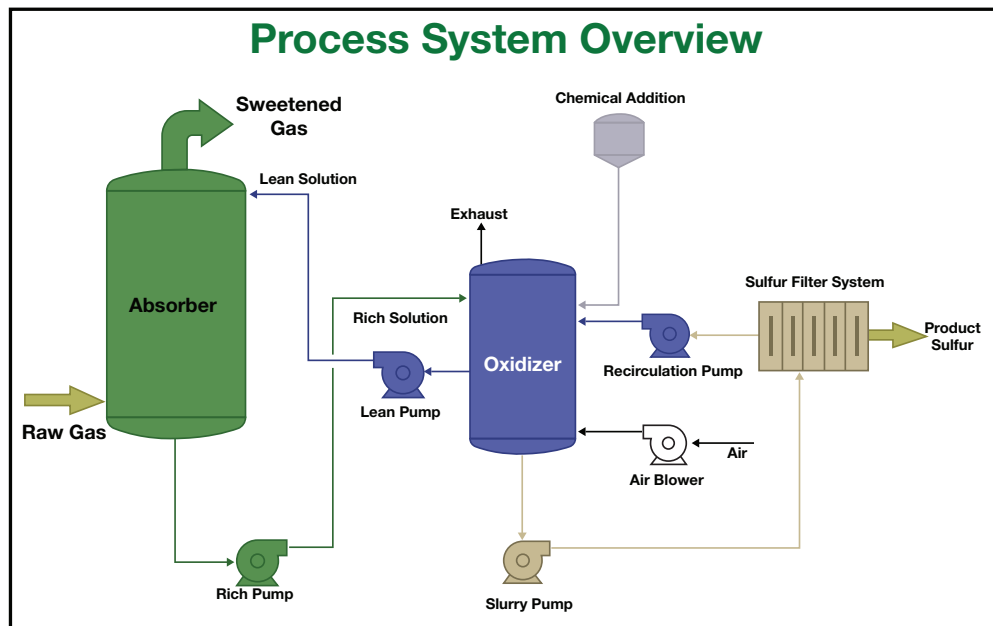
Process System Overview

Sweetened Gas

Chemical Addition

Lean Solution

Exhaust

Absorber

Sulfur Filter System

Rich Solution

Product Sulfur

Oxidizer

Recirculation Pump

Lean Pump

Raw Gas

Air

Air Blower

Rich Pump

Slurry Pump